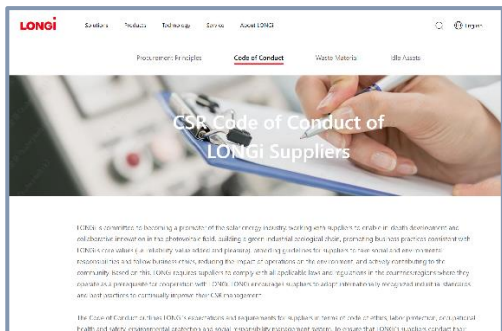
LONGi Solutions Products Technology Service About LONGi Region

Procurement Principles Code of Conduct Waste Materia Idle Assets

CSR Code of Conduct of LONGi Suppliers

LONGi is committed to becoming a promoter of the solar energy industry, working with suppliers to enable in-depth development and collaborative innovation in the photovoltaic field, building a green industrial ecological chain, promoting business practices consistent with LONGi's core values, i.e. industry value added and pleasing, providing guidelines for suppliers to take social and environmental responsibilities and follow business ethics, reducing the impact of operations on the environment, and actively contributing to the community based on this. LONGi requires suppliers to comply with all applicable laws and regulations in the countries/regions where they operate as a prerequisite for cooperation with LONGi. LONGi encourages suppliers to adopt internationally recognized industry standards and best practices to continually improve their CSR management.

The Code of Conduct outlines LONGi's expectations and requirements for suppliers in terms of code of ethics, labor protection, occupational health and safety, environmental protection and social responsibility management system, to ensure that LONGi's suppliers conduct their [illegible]